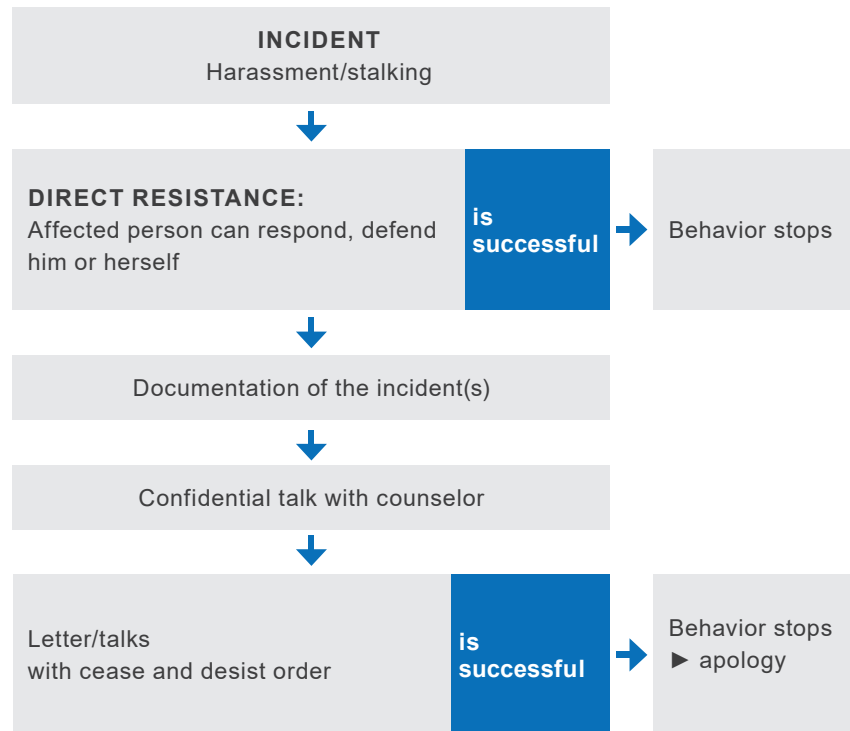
INCIDENT
Harassment/stalking

DIRECT RESISTANCE:
Affected person can respond, defend him or herself

is successful

Behavior stops

Documentation of the incident(s)

Confidential talk with counselor

Letter/talks
with cease and desist order

is successful

Behavior stops
► apology